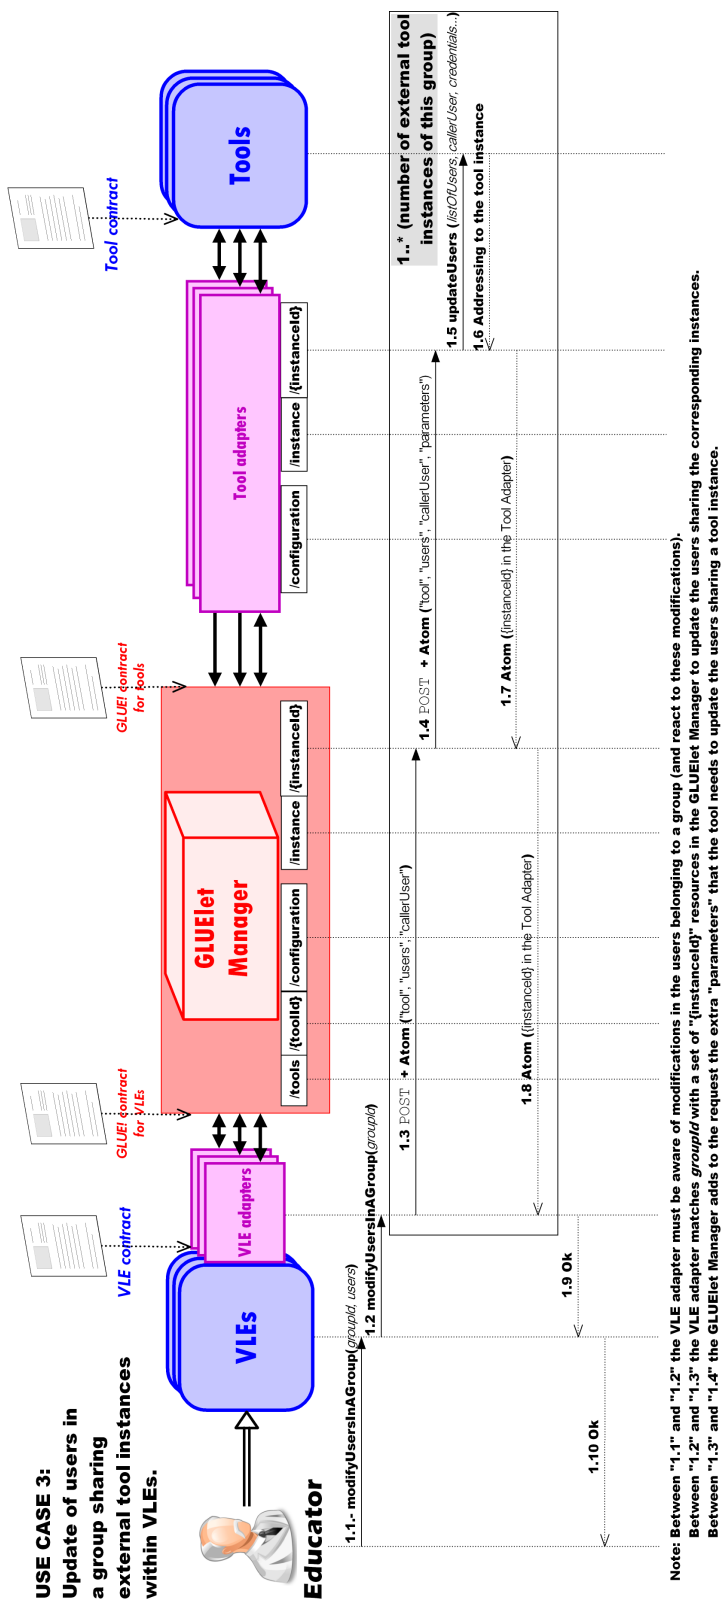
USE CASE 3:
Update of users in a group sharing external tool instances within VLEs.

Educator

VLEs

VLE contract

VLE adapters

GLUEl contract for VLEs

/tools
/{toolId}
/configuration
/instance
/{instanceId}

GLUElet Manager

GLUEl contract for tools

Tool adapters

/configuration
/instance
/{instanceId}

Tool contract

Tools

1.1.- modifyUsersInAGroup(groupId, users)
1.2 modifyUsersInAGroup(groupId)
1.3 POST + Atom ("tool", "users", "callerUser")
1.4 POST + Atom ("tool", "users", "callerUser", "parameters")
1..* (number of external tool instances of this group)
1.5 updateUsers (listOfUsers, callerUser, credentials...)
1.6 Addressing to the tool instance
1.7 Atom ({instanceId} in the Tool Adapter)
1.8 Atom ({instanceId} in the Tool Adapter)
1.9 Ok
1.10 Ok

Note: Between "1.1" and "1.2" the VLE adapter must be aware of modifications in the users belonging to a group (and react to these modifications).
Between "1.2" and "1.3" the VLE adapter matches groupId with a set of "{instanceId}" resources in the GLUElet Manager to update the users sharing the corresponding instances.
Between "1.3" and "1.4" the GLUElet Manager adds to the request the extra "parameters" that the tool needs to update the users sharing a tool instance.